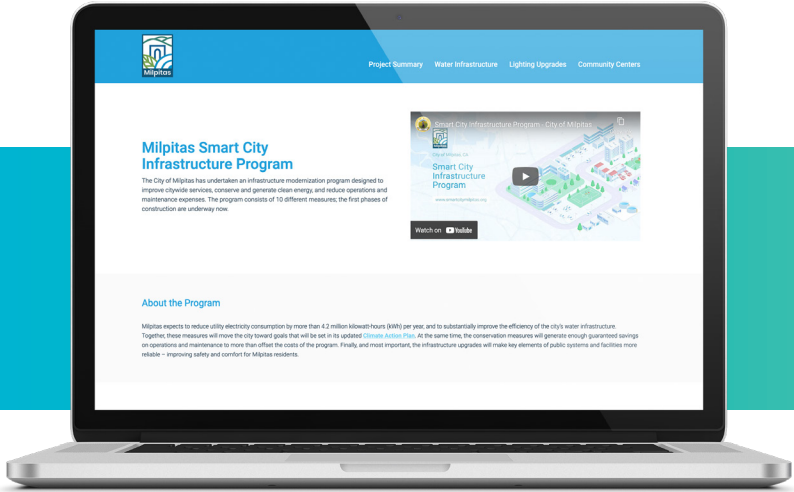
Milpitas

Project Summary Water Infrastructure Lighting Upgrades Community Centers

Milpitas Smart City Infrastructure Program

The City of Milpitas has undertaken an infrastructure modernization program designed to improve citywide services, conserve and generate clean energy, and reduce operations and maintenance expenses. The program consists of 10 different measures; the first phases of construction are underway now.

Smart City Infrastructure Program - City of Milpitas

City of Milpitas

Smart City Infrastructure Program

www.smartcitymilpitas.org

Watch on YouTube

About the Program

Milpitas expects to reduce utility electricity consumption by more than 4.2 million kilowatt-hours (kWh) per year, and to substantially improve the efficiency of the city's water infrastructure. Together, these measures will move the city toward goals that will be set in its updated Climate Action Plan. At the same time, the conservation measures will generate enough guaranteed savings on operations and maintenance to more than offset the costs of the program. Finally, and most important, the infrastructure upgrades will make key elements of public systems and facilities more reliable – improving safety and comfort for Milpitas residents.